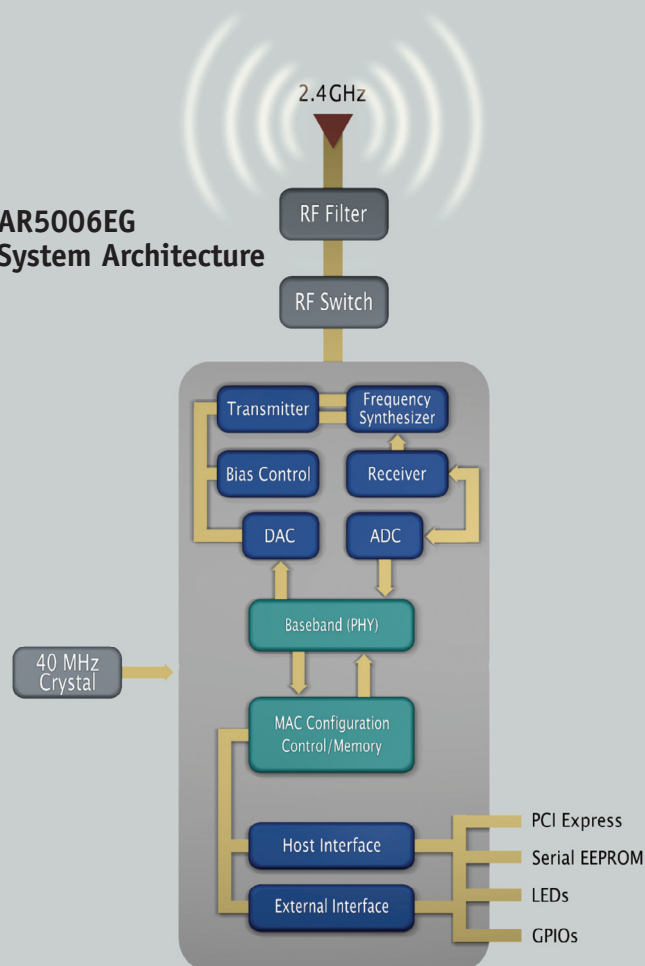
2.4GHz

AR5006EG
System Architecture

RF Filter

RF Switch

Transmitter

Frequency Synthesizer

Bias Control

Receiver

DAC

ADC

Baseband (PHY)

40 MHz Crystal

MAC Configuration Control/Memory

Host Interface

External Interface

PCI Express

Serial EEPROM

LEDs

GPIOs